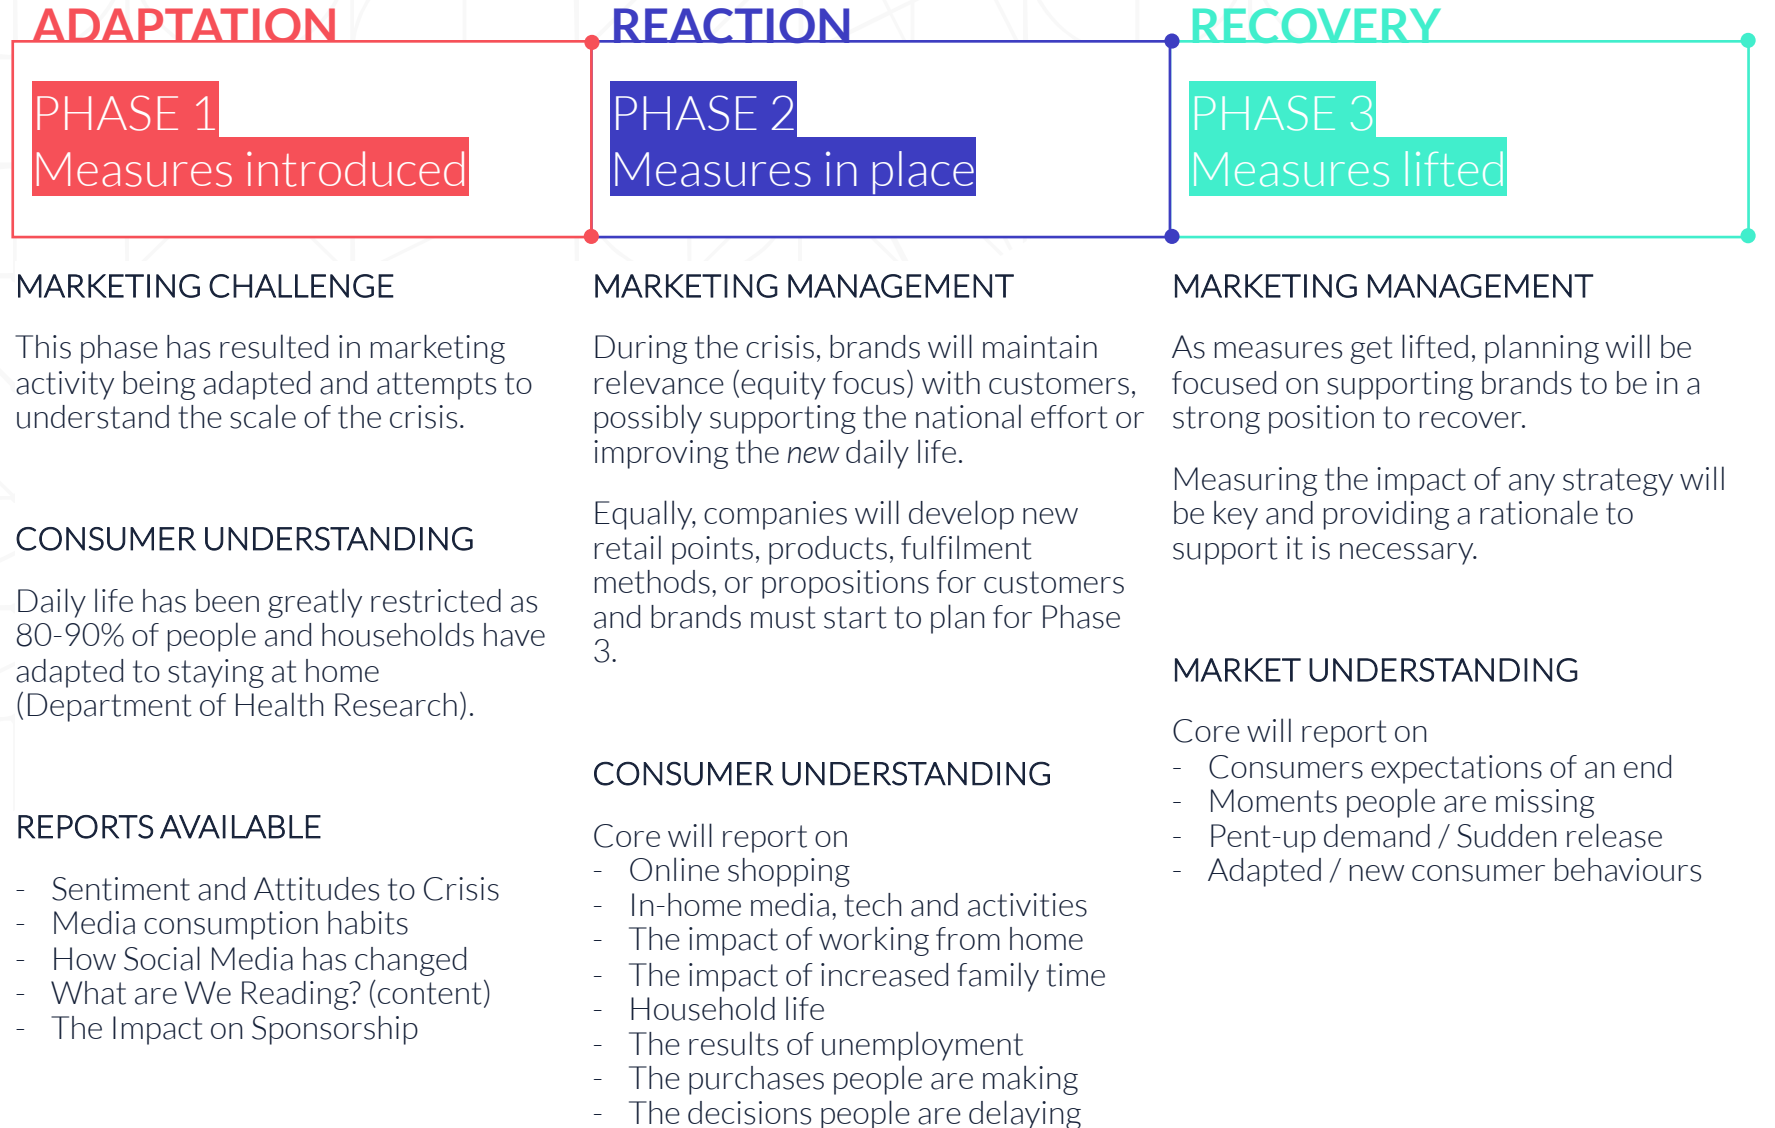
ADAPTATION

PHASE 1
Measures introduced

MARKETING CHALLENGE

This phase has resulted in marketing activity being adapted and attempts to understand the scale of the crisis.

CONSUMER UNDERSTANDING

Daily life has been greatly restricted as 80-90% of people and households have adapted to staying at home (Department of Health Research).

REPORTS AVAILABLE

- Sentiment and Attitudes to Crisis
- Media consumption habits
- How Social Media has changed
- What are We Reading? (content)
- The Impact on Sponsorship

REACTION

PHASE 2
Measures in place

MARKETING MANAGEMENT

During the crisis, brands will maintain relevance (equity focus) with customers, possibly supporting the national effort or improving the *new* daily life.

Equally, companies will develop new retail points, products, fulfilment methods, or propositions for customers and brands must start to plan for Phase 3.

CONSUMER UNDERSTANDING

Core will report on
- Online shopping
- In-home media, tech and activities
- The impact of working from home
- The impact of increased family time
- Household life
- The results of unemployment
- The purchases people are making
- The decisions people are delaying

RECOVERY

PHASE 3
Measures lifted

MARKETING MANAGEMENT

As measures get lifted, planning will be focused on supporting brands to be in a strong position to recover.

Measuring the impact of any strategy will be key and providing a rationale to support it is necessary.

MARKET UNDERSTANDING

Core will report on
- Consumers expectations of an end
- Moments people are missing
- Pent-up demand / Sudden release
- Adapted / new consumer behaviours